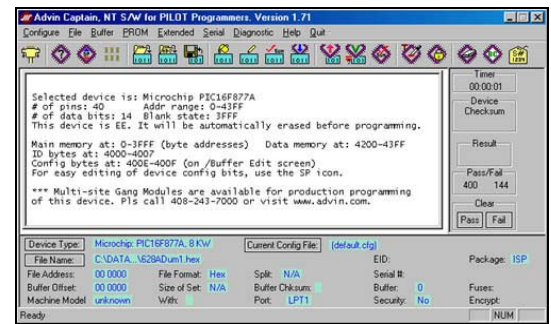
Advin Captain, NT S/W for PILOT Programmers. Version 1.71

Configure File Buffer PROM Extended Serial Diagnostic Help Quit

Selected device is: Microchip PIC16F877A
# of pins: 40 Addr range: 0-43FF
# of data bits: 14 Blank state: 3FFF
This device is EE. It will be automatically erased before programming.

Main memory at: 0-3FFF (byte addresses) Data memory at: 4200-43FF
ID bytes at: 4000-4007
Config bytes at: 400E-400F (on /Buffer Edit screen)
For easy editing of device config bits, use the SP icon.

*** Multi-site Gang Modules are available for production programming of this device. Pls call 408-243-7000 or visit www.advin.com.

Timer
00:00:01
Device
Checksum

Result

Pass/Fail
400 144
Clear
Pass Fail

Device Type: Microchip: PIC16F877A, 8 KW
Current Config File: (default.cfg)
File Name: C:\DATA...\628ADum1.hex
EID:
Package: ISP
File Address: 00 0000
File Format: Hex
Split: N/A
Serial #:
Buffer Offset: 00 0000
Size of Set: N/A
Buffer Chksum:
Buffer: 0
Fuses:
Machine Model: unknown
Width:
Port: LPT1
Security: No
Encrypt:
Ready
NUM